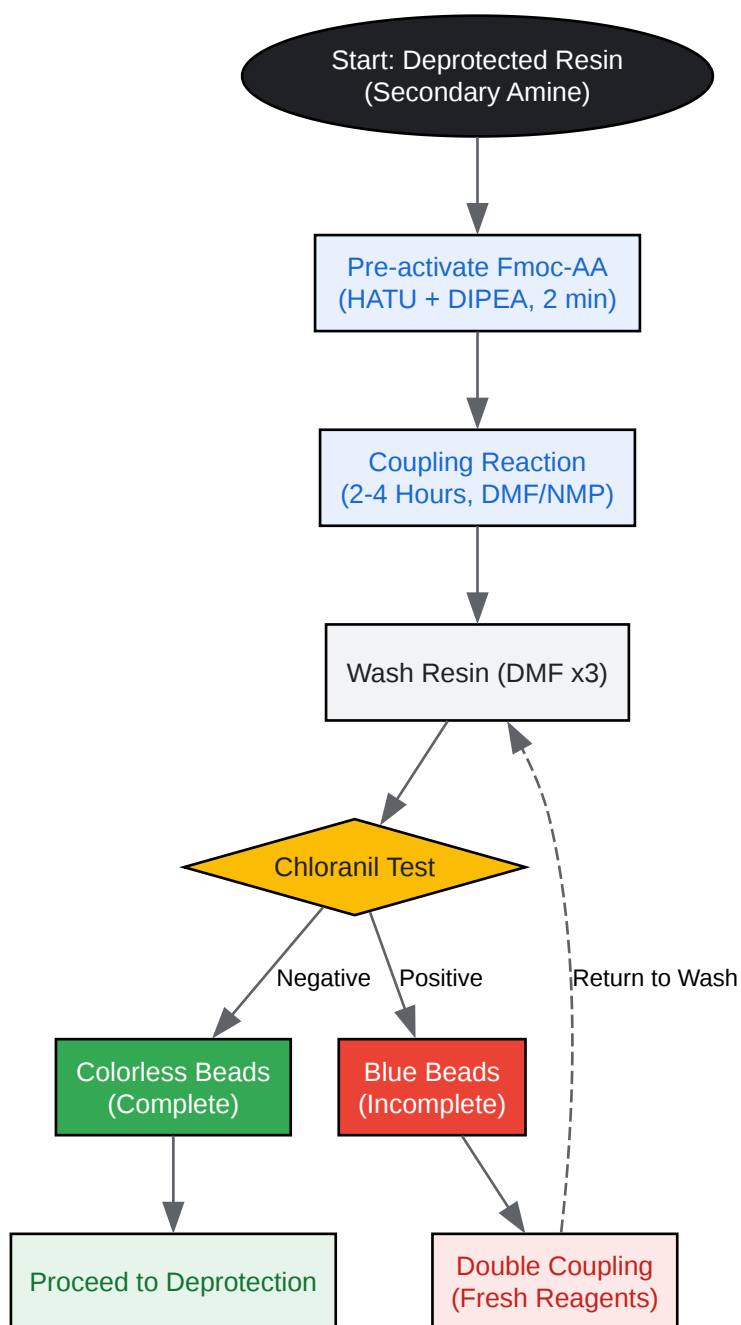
Start: Deprotected Resin
(Secondary Amine)

Pre-activate Fmoc-AA
(HATU + DIPEA, 2 min)

Coupling Reaction
(2-4 Hours, DMF/NMP)

Wash Resin (DMF x3)

Chloranil Test

Negative

Positive

Return to Wash

Colorless Beads
(Complete)

Blue Beads
(Incomplete)

Proceed to Deprotection

Double Coupling
(Fresh Reagents)